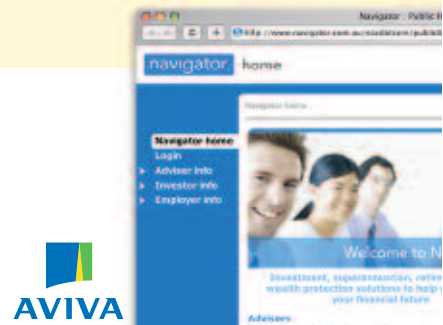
Navigator : Public Hi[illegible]

http://www.navigator.com.au/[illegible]

navigator home

Navigator home

Navigator home
Login
Adviser info
Investor info
Employer info

Welcome to N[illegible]

Investment, superannuation, retire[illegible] wealth protection solutions to help y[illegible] your financial future

Advisers

AVIVA